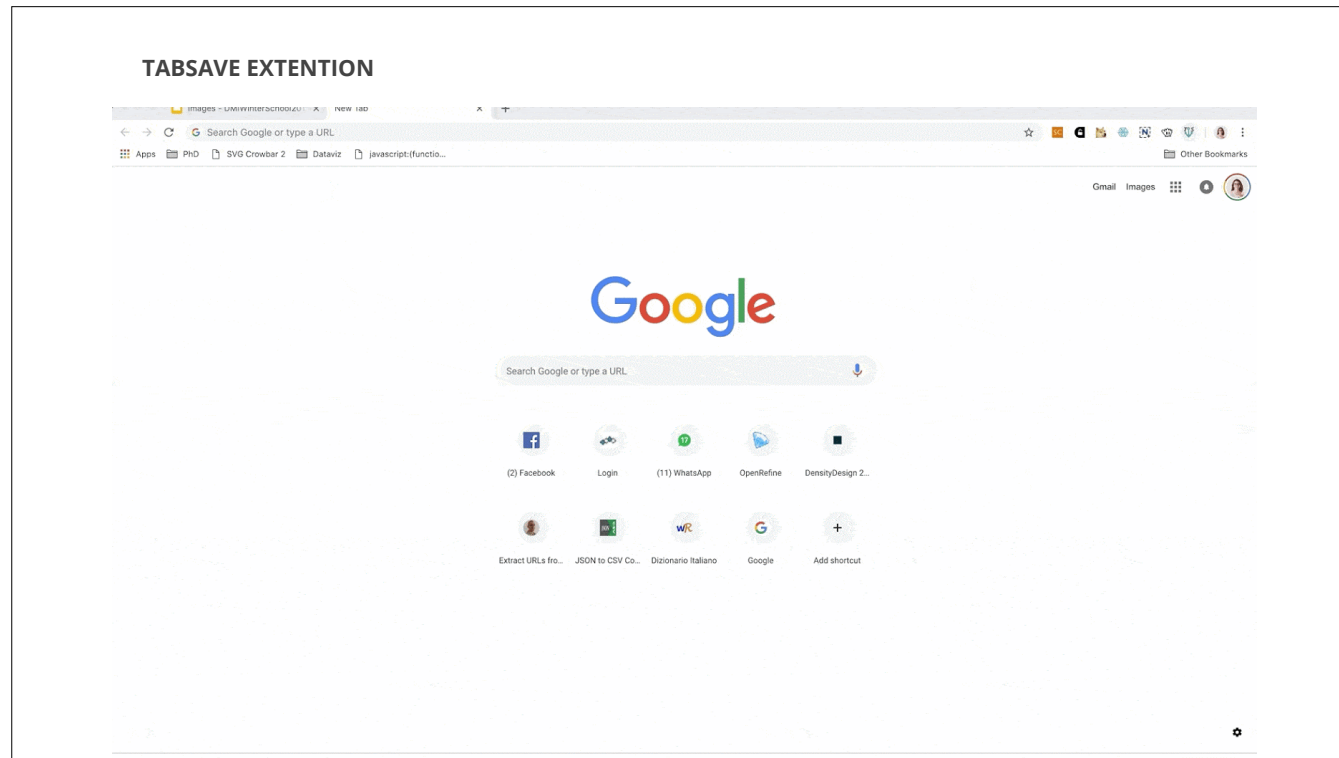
TABSAVE EXTENTION

Images - DMIWinterSchool20 × New Tab ×

Search Google or type a URL

Apps PhD SVG Crowbar 2 Dataviz javascript:(functio...

Other Bookmarks

Gmail Images

Google

Search Google or type a URL

(2) Facebook Login (11) WhatsApp OpenRefine DensityDesign 2...

Extract URLs fro... JSON to CSV Co... Dizionario Italiano Google Add shortcut